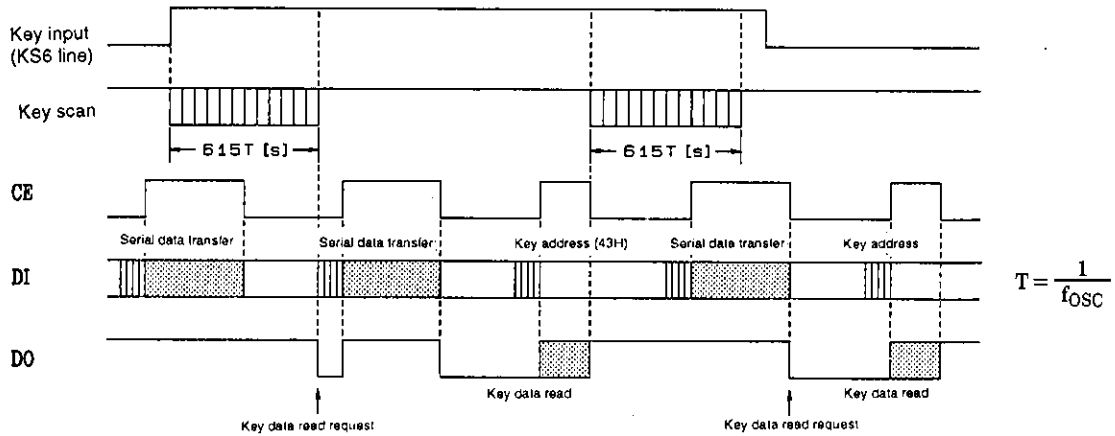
Key input (KS6 line)

Key scan

615T [s]

615T [s]

CE

Serial data transfer

Serial data transfer

Key address (43H)

Serial data transfer

Key address

DI

$T = \frac{1}{f_{OSC}}$

DO

Key data read

Key data read

Key data read request

Key data read request